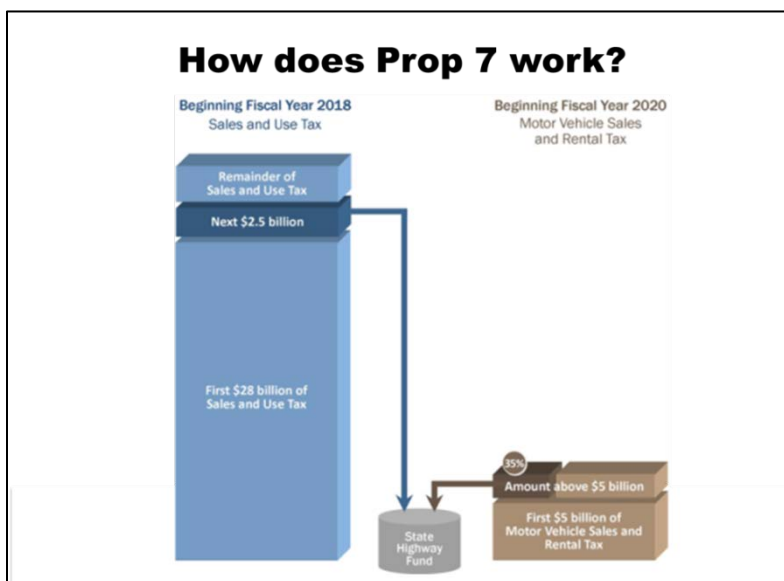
How does Prop 7 work?

Beginning Fiscal Year 2018
Sales and Use Tax

Beginning Fiscal Year 2020
Motor Vehicle Sales and Rental Tax

Remainder of Sales and Use Tax

Next $2.5 billion

First $28 billion of Sales and Use Tax

35%

Amount above $5 billion

First $5 billion of Motor Vehicle Sales and Rental Tax

State Highway Fund